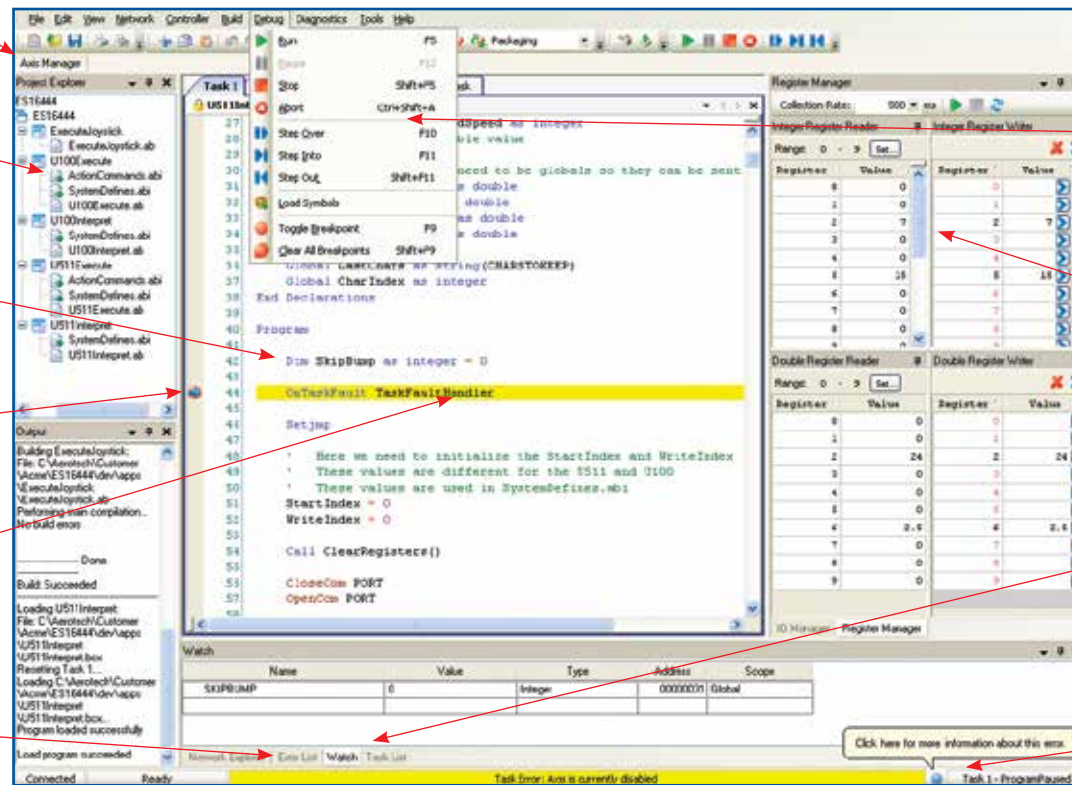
File Edit View Network Controller Build Debug Diagnostics Tools Help

Packaging

Axis Manager

Project Explorer

ES16444
ES16444
ExecuteJoystick
ExecuteJoystick.ab
U100Execute
ActionCommands.abi
SystemDefines.abi
U100Execute.ab
U100Interpret
SystemDefines.abi
U100Interpret.ab
U511Execute
ActionCommands.abi
SystemDefines.abi
U511Execute.ab
U511Interpret
SystemDefines.abi
U511Interpret.ab

Run F5
Pause F12
Stop Shift+F5
Abort Ctrl+Shift+A
Step Over F10
Step Into F11
Step Out Shift+F11
Load Symbols
Toggle Breakpoint F9
Clear All Breakpoints Shift+F9

Task 1
U511Int
sk

27 dSpeed as integer
28 ble value
29
30 nced to be globals so they can be sent
31 s double
32 double
33 as double
34 as double
35
36 Global LastChars as String(CHARSTOREEP)
37 Global CharIndex as integer
38 End Declarations
39
40 Program
41
42 Dim SkipBump as integer = 0
43
44 OnTaskFault TaskFaultHandler
45
46 Setjmp
47
48 ' Here we need to initialize the StartIndex and WriteIndex
49 ' These values are different for the U511 and U100
50 ' These values are used in SystemDefines.abi
51 StartIndex = 0
52 WriteIndex = 0
53
54 Call ClearRegisters()
55
56 CloseCom PORT
57 OpenCom PORT
58

Output

Building ExecuteJoystick:
File: C:\Aerotech\Customer\Acme\ES16444\dev\apps\ExecuteJoystick\ExecuteJoystick.ab
Performing main compilation...
No build errors

Done

Build: Succeeded

Loading U511Interpret:
File: C:\Aerotech\Customer\Acme\ES16444\dev\apps\U511Interpret\U511Interpret.bcx
Resetting Task 1...
Loading C:\Aerotech\Customer\Acme\ES16444\dev\apps\U511Interpret\U511Interpret.bcx...
Program loaded successfully

Load program succeeded

Register Manager

Collection Rate: 500 ms

Integer Register Reader
Range: 0 - 9 Set...

| Register | Value |
|---|---|
| 0 | 0 |
| 1 | 0 |
| 2 | 7 |
| 3 | 0 |
| 4 | 0 |
| 5 | 15 |
| 6 | 0 |
| 7 | 0 |
| 8 | 0 |

Integer Register Writer

| Register | Value |
|---|---|
| 0 | |
| 1 | |
| 2 | 7 |
| 3 | |
| 4 | |
| 5 | 15 |
| 6 | |
| 7 | |
| 8 | |

Double Register Reader
Range: 0 - 9 Set...

| Register | Value |
|---|---|
| 0 | 0 |
| 1 | 0 |
| 2 | 24 |
| 3 | 0 |
| 4 | 0 |
| 5 | 0 |
| 6 | 2.5 |
| 7 | 0 |
| 8 | 0 |
| 9 | 0 |

Double Register Writer

| Register | Value |
|---|---|
| 0 | |
| 1 | |
| 2 | 24 |
| 3 | |
| 4 | |
| 5 | |
| 6 | 2.5 |
| 7 | |
| 8 | |
| 9 | |

IO Manager Register Manager

Watch

| Name | Value | Type | Address | Scope |
|---|---|---|---|---|
| SKIPBUMP | 0 | Integer | 00000020 | Global |

Network Explorer Error List Watch Task List

Click here for more information about this error.

Connected Ready Task Error: Axis is currently disabled Task 1 - ProgramPaused